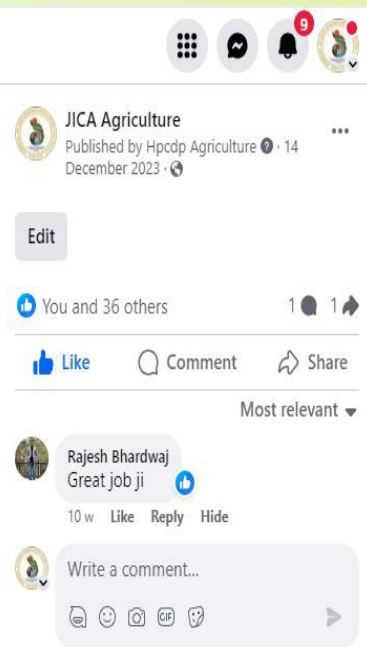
9

JICA Agriculture
Published by Hpcdp Agriculture · 14 December 2023 ·

...

Edit

You and 36 others

1 1

Like Comment Share

Most relevant

Rajesh Bhardwaj
Great job ji

10 w Like Reply Hide

Write a comment...

GIF